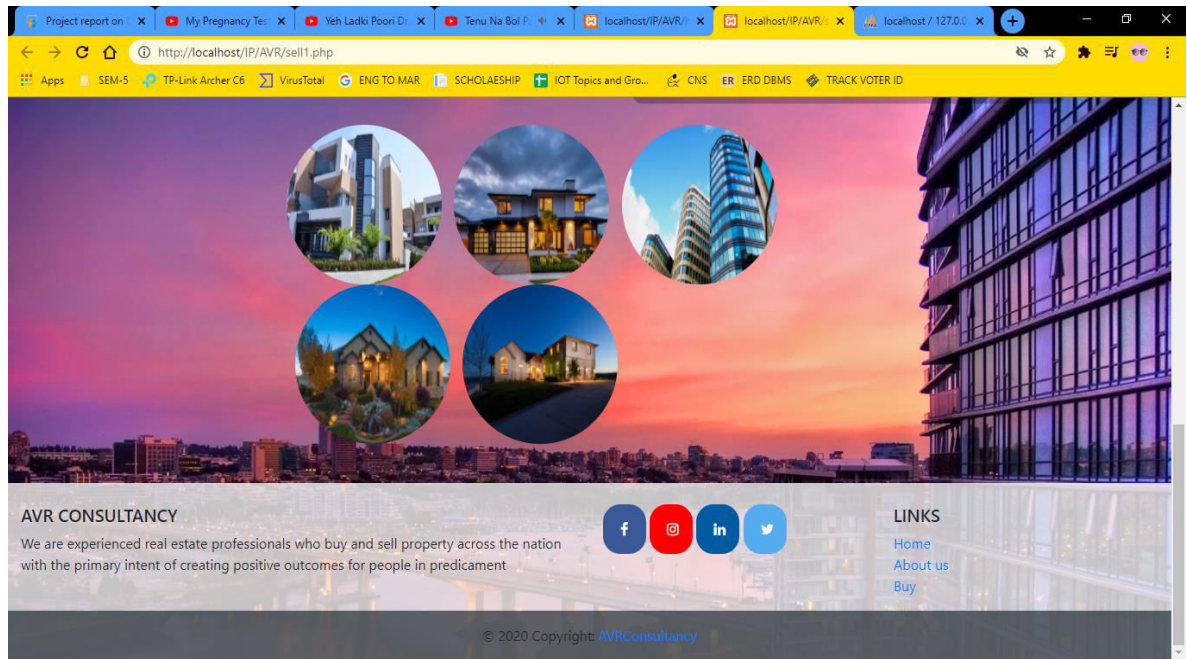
Project report on | My Pregnancy Tes | Yeh Ladki Poori D | Tenu Na Bol P | localhost/IP/AVR/ | localhost/IP/AVR/ | localhost / 127.0.0

http://localhost/IP/AVR/sell1.php

Apps | SEM-5 | TP-Link Archer C6 | VirusTotal | ENG TO MAR | SCHOLAESHIP | IOT Topics and Gro... | CNS | ERD DBMS | TRACK VOTER ID

AVR CONSULTANCY

We are experienced real estate professionals who buy and sell property across the nation with the primary intent of creating positive outcomes for people in predicament

f in

LINKS

Home
About us
Buy

© 2020 Copyright: AVRConsultancy